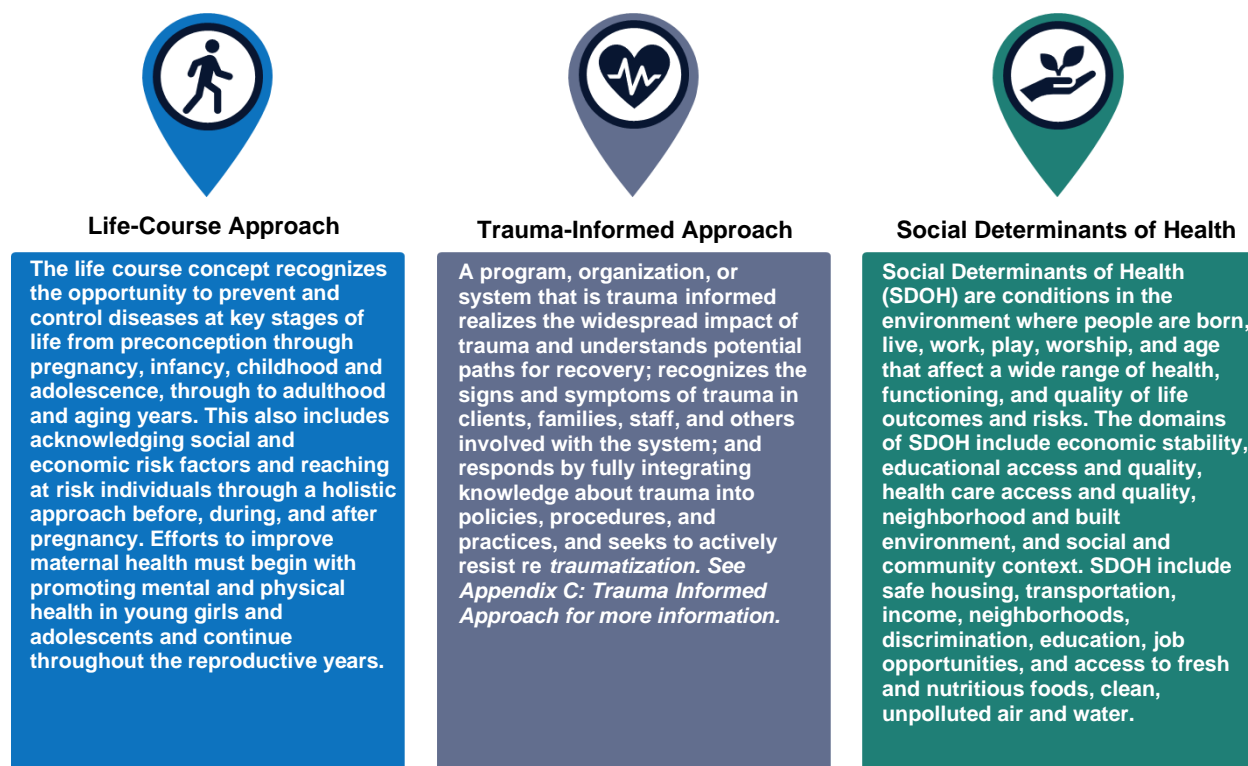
Life-Course Approach

The life course concept recognizes the opportunity to prevent and control diseases at key stages of life from preconception through pregnancy, infancy, childhood and adolescence, through to adulthood and aging years. This also includes acknowledging social and economic risk factors and reaching at risk individuals through a holistic approach before, during, and after pregnancy. Efforts to improve maternal health must begin with promoting mental and physical health in young girls and adolescents and continue throughout the reproductive years.

Trauma-Informed Approach

A program, organization, or system that is trauma informed realizes the widespread impact of trauma and understands potential paths for recovery; recognizes the signs and symptoms of trauma in clients, families, staff, and others involved with the system; and responds by fully integrating knowledge about trauma into policies, procedures, and practices, and seeks to actively resist re traumatization. See Appendix C: Trauma Informed Approach for more information.

Social Determinants of Health

Social Determinants of Health (SDOH) are conditions in the environment where people are born, live, work, play, worship, and age that affect a wide range of health, functioning, and quality of life outcomes and risks. The domains of SDOH include economic stability, educational access and quality, health care access and quality, neighborhood and built environment, and social and community context. SDOH include safe housing, transportation, income, neighborhoods, discrimination, education, job opportunities, and access to fresh and nutritious foods, clean, unpolluted air and water.